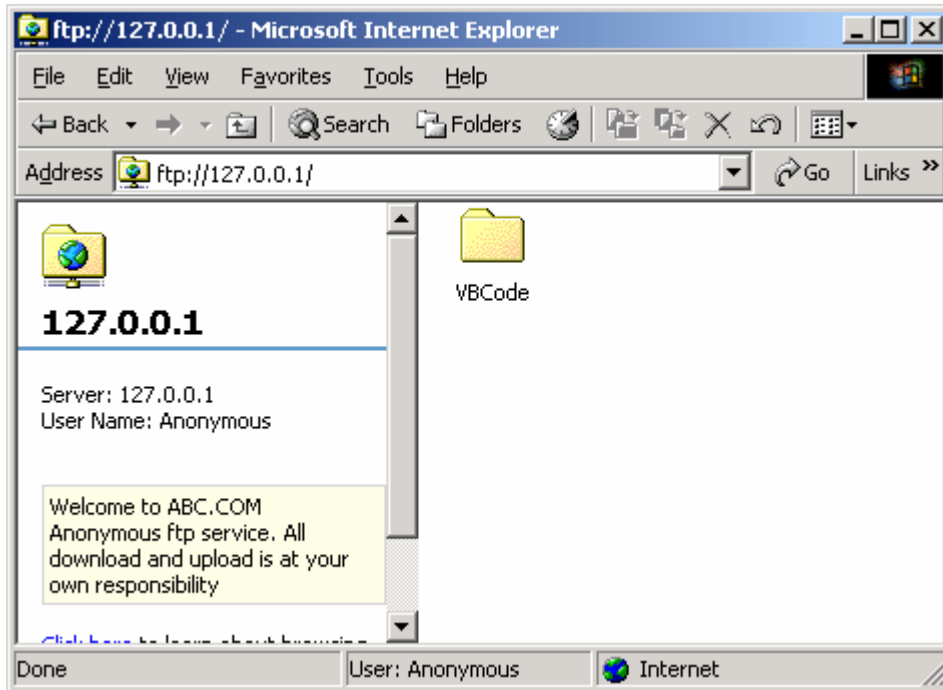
ftp://127.0.0.1/ - Microsoft Internet Explorer

File Edit View Favorites Tools Help

Back Search Folders

Address ftp://127.0.0.1/ Go Links »

127.0.0.1

Server: 127.0.0.1
User Name: Anonymous

Welcome to ABC.COM Anonymous ftp service. All download and upload is at your own responsibility

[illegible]

VBCode

Done User: Anonymous Internet